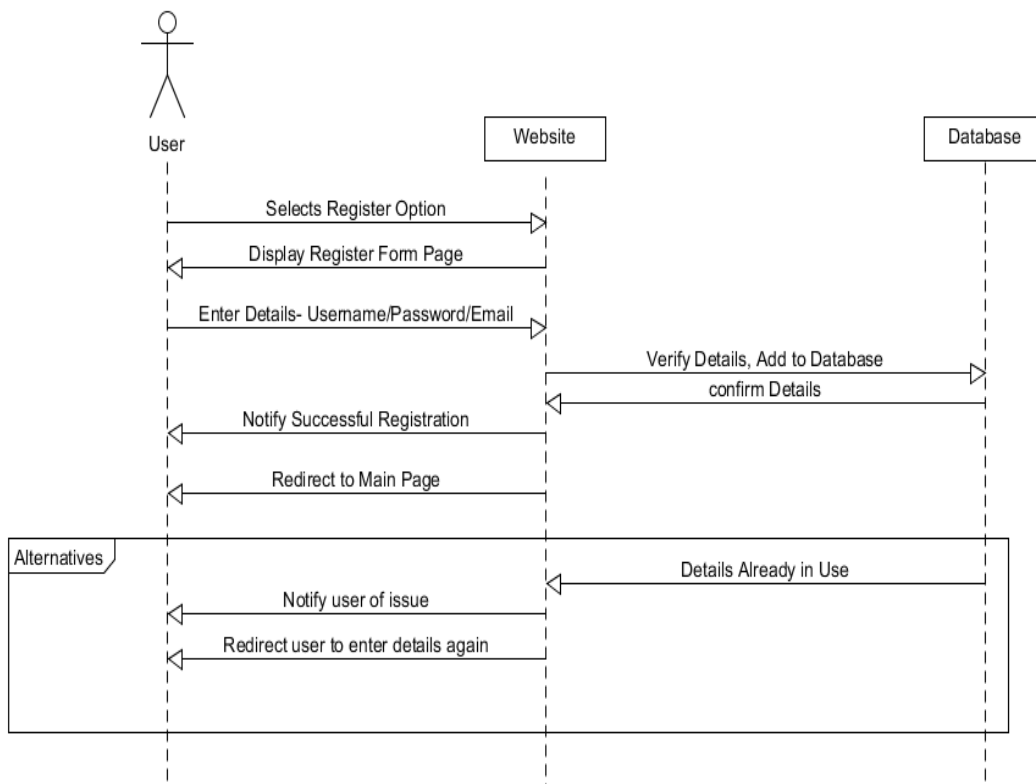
User

Website

Database

Selects Register Option

Display Register Form Page

Enter Details- Username/Password/Email

Verify Details, Add to Database

confirm Details

Notify Successful Registration

Redirect to Main Page

Alternatives

Details Already in Use

Notify user of issue

Redirect user to enter details again